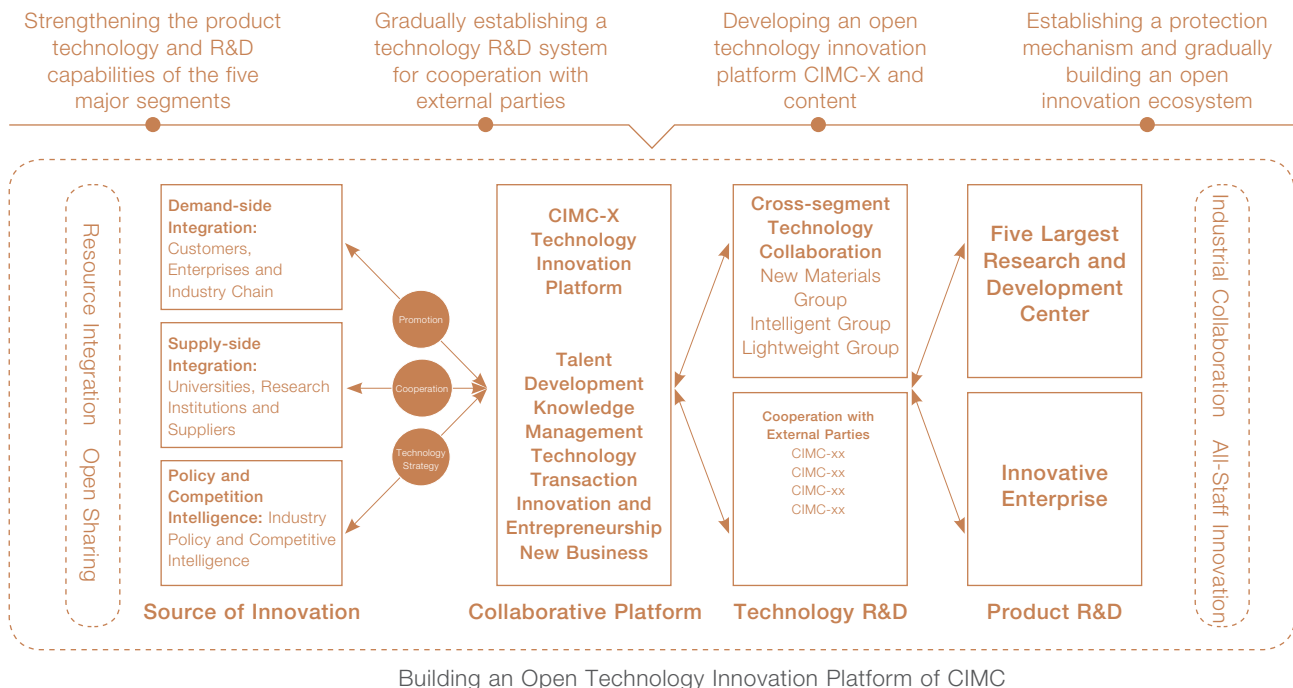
Strengthening the product technology and R&D capabilities of the five major segments

Gradually establishing a technology R&D system for cooperation with external parties

Developing an open technology innovation platform CIMC-X and content

Establishing a protection mechanism and gradually building an open innovation ecosystem

Resource Integration Open Sharing

Demand-side Integration: Customers, Enterprises and Industry Chain

Supply-side Integration: Universities, Research Institutions and Suppliers

Policy and Competition Intelligence: Industry Policy and Competitive Intelligence

Promotion

Cooperation

Technology Strategy

Source of Innovation

CIMC-X Technology Innovation Platform

Talent Development
Knowledge Management
Technology Transaction
Innovation and Entrepreneurship
New Business

Collaborative Platform

Cross-segment Technology Collaboration
New Materials Group
Intelligent Group
Lightweight Group

Cooperation with External Parties
CIMC-xx
CIMC-xx
CIMC-xx
CIMC-xx

Technology R&D

Five Largest Research and Development Center

Innovative Enterprise

Product R&D

Industrial Collaboration All-Staff Innovation

Building an Open Technology Innovation Platform of CIMC